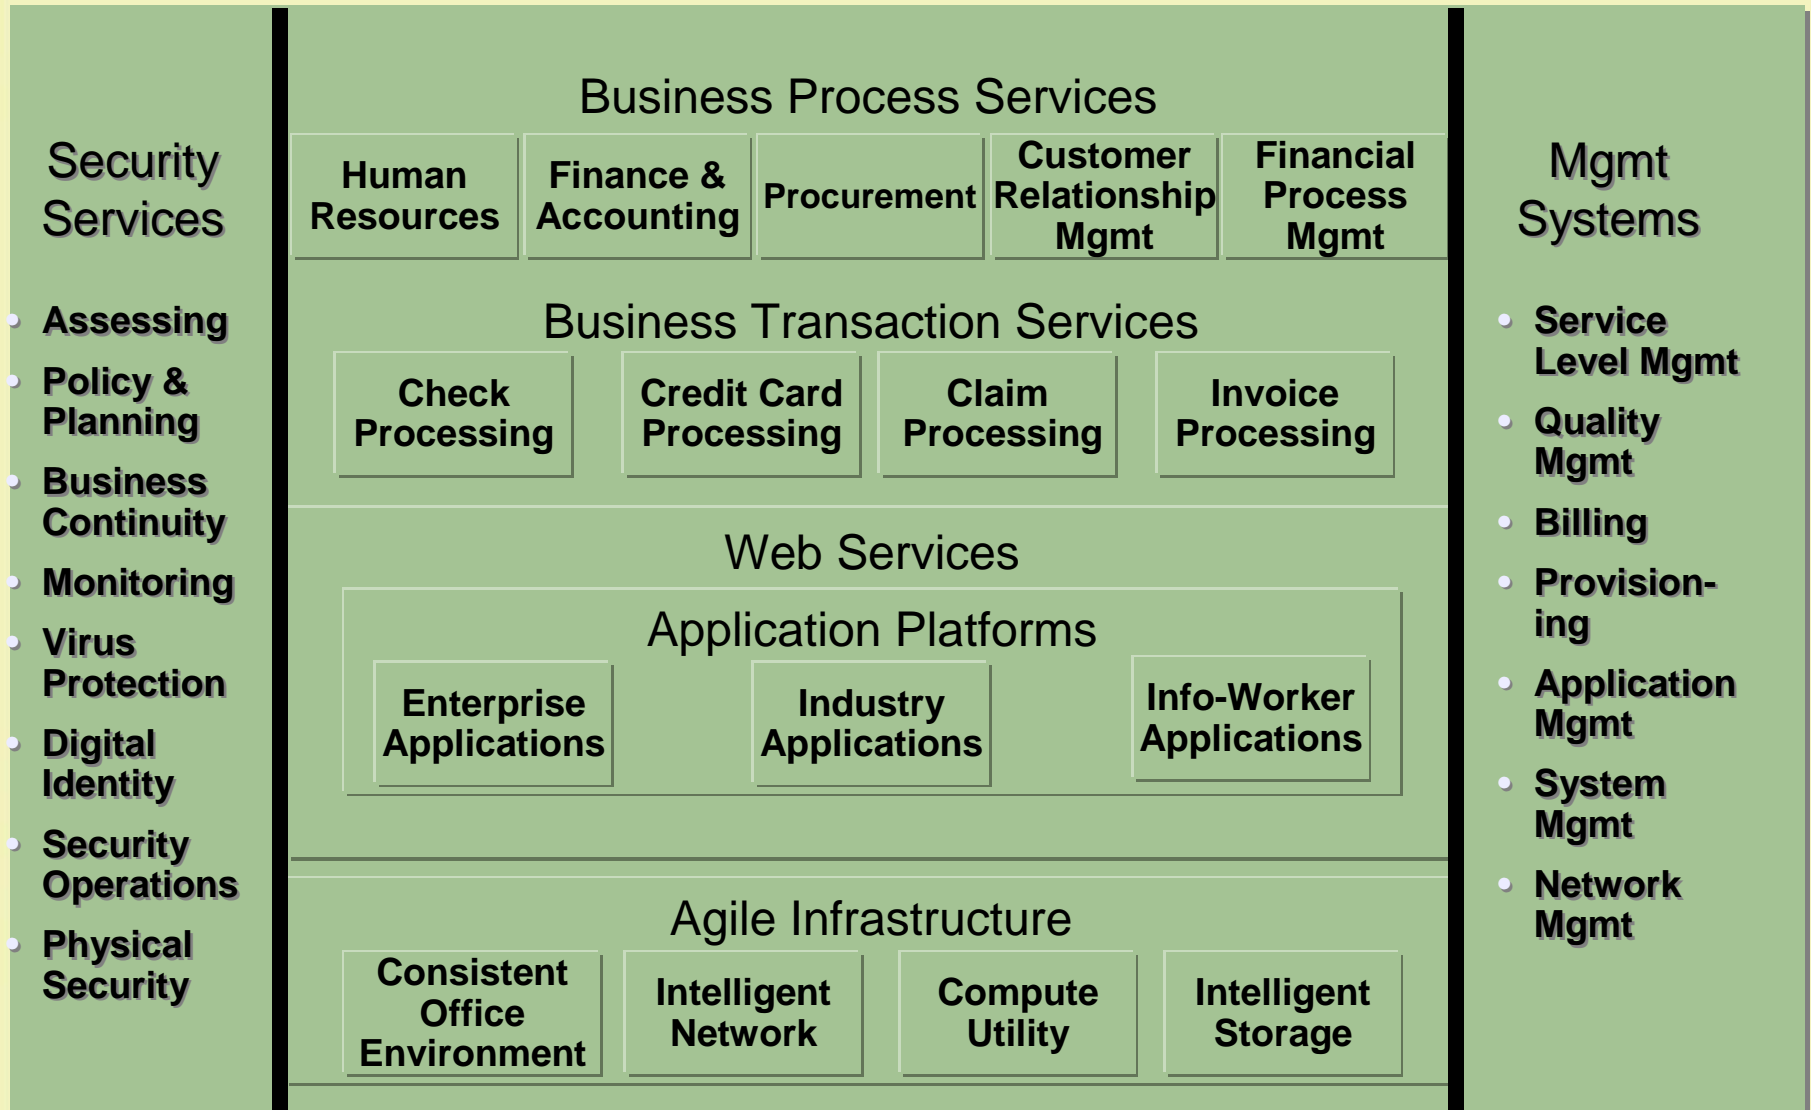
Security Services

- Assessing
- Policy & Planning
- Business Continuity
- Monitoring
- Virus Protection
- Digital Identity
- Security Operations
- Physical Security

Business Process Services

Human Resources

Finance & Accounting

Procurement

Customer Relationship Mgmt

Financial Process Mgmt

Business Transaction Services

Check Processing

Credit Card Processing

Claim Processing

Invoice Processing

Web Services

Application Platforms

Enterprise Applications

Industry Applications

Info-Worker Applications

Agile Infrastructure

Consistent Office Environment

Intelligent Network

Compute Utility

Intelligent Storage

Mgmt Systems

- Service Level Mgmt
- Quality Mgmt
- Billing
- Provisioning
- Application Mgmt
- System Mgmt
- Network Mgmt